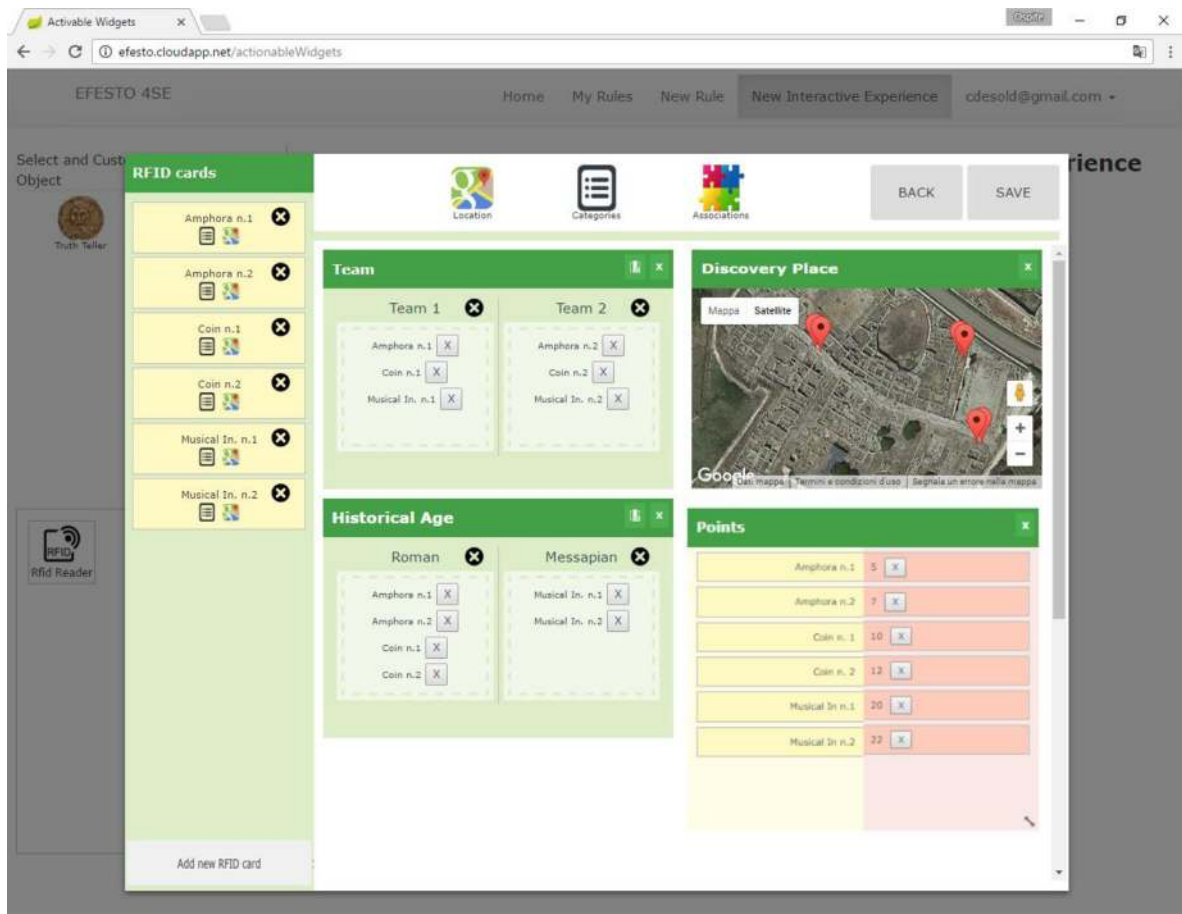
Activable Widgets ×

Ospite

efesto.cloudapp.net/actionableWidgets

EFESTO 4SE

Home My Rules New Rule New Interactive Experience cdesold@gmail.com ▾

Select and Cust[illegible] Object

Truth Teller

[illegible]rience

RFID cards

Amphora n.1

Amphora n.2

Coin n.1

Coin n.2

Musical In. n.1

Musical In. n.2

Add new RFID card

RFID

Rfid Reader

Location Categories Associations

BACK SAVE

Team

Team 1

Amphora n.1 X
Coin n.1 X
Musical In. n.1 X

Team 2

Amphora n.2 X
Coin n.2 X
Musical In. n.2 X

Discovery Place

Mappa Satellite

Google Dati mappa Termini e condizioni d'uso Segnala un errore nella mappa

Historical Age

Roman

Amphora n.1 X
Amphora n.2 X
Coin n.1 X
Coin n.2 X

Messapian

Musical In. n.1 X
Musical In. n.2 X

Points

| | |
|---|---|
| Amphora n.1 | 5 X |
| Amphora n.2 | 7 X |
| Coin n. 1 | 10 X |
| Coin n. 2 | 12 X |
| Musical In n.1 | 20 X |
| Musical In n.2 | 22 X |